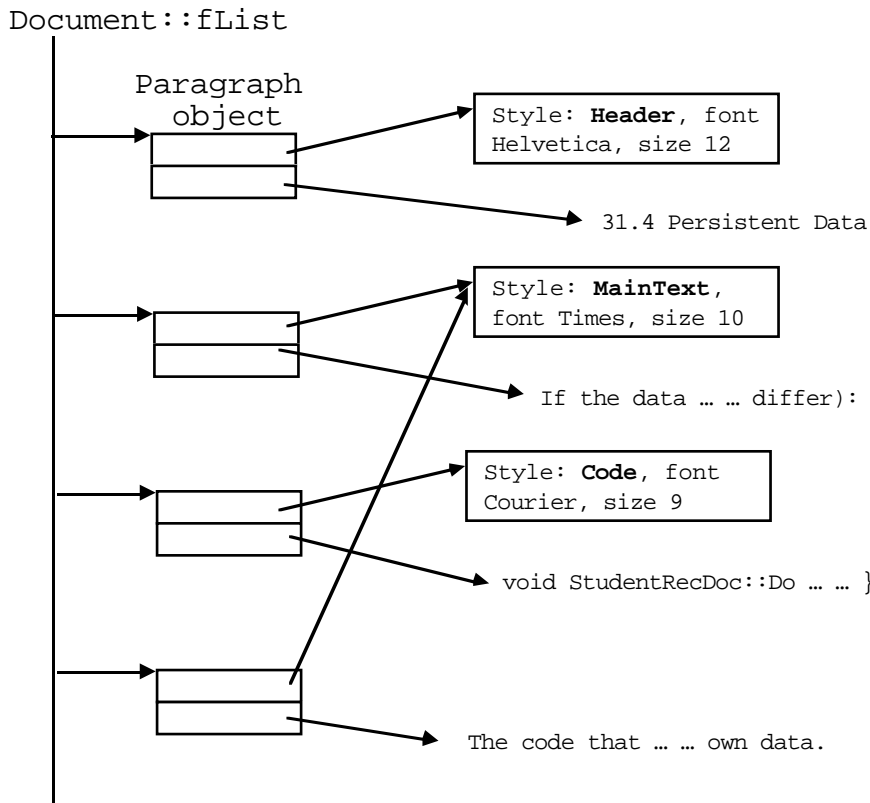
Document::fList

Paragraph object

Style: **Header**, font Helvetica, size 12

31.4 Persistent Data

Style: **MainText**, font Times, size 10

If the data … … differ):

Style: **Code**, font Courier, size 9

void StudentRecDoc::Do … … }

The code that … … own data.